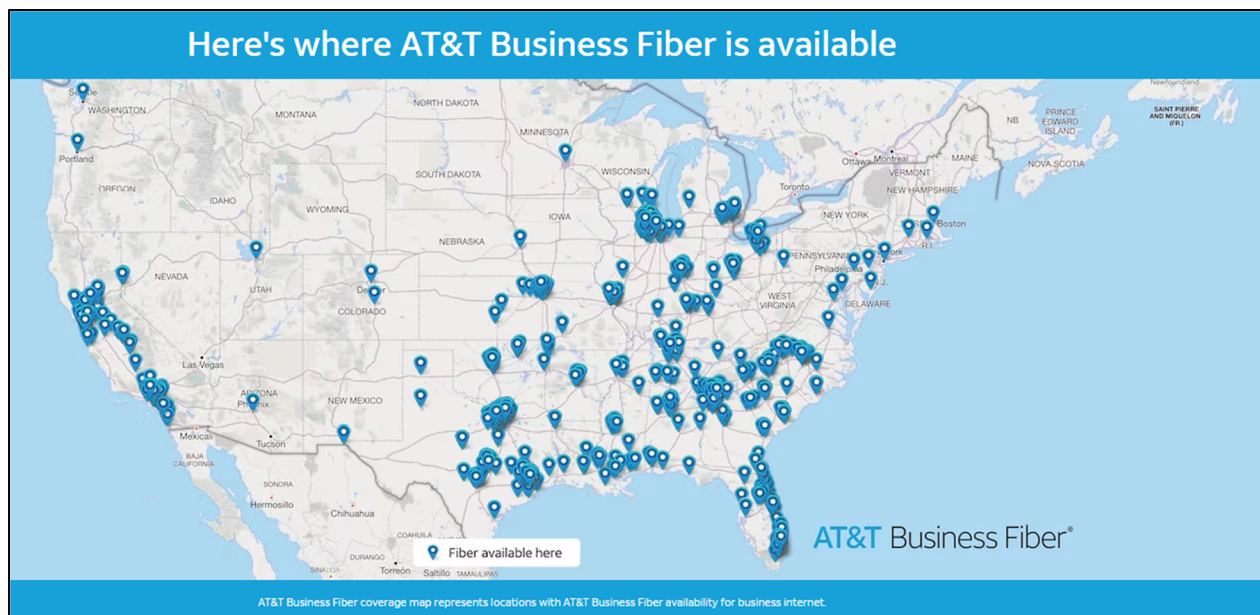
Here's where AT&T Business Fiber is available

Seattle
WASHINGTON
Portland
OREGON
IDAHO
MONTANA
NORTH DAKOTA
SOUTH DAKOTA
MINNESOTA
WISCONSIN
WYOMING
NEBRASKA
IOWA
NEVADA
UTAH
Denver
COLORADO
Las Vegas
ARIZONA
Phoenix
NEW MEXICO
Mexicali
Tucson
BAJA CALIFORNIA
SONORA
Hermosillo
Chihuahua
DURANGO
Torreón
Saltillo
TAMAULIPAS
Toronto
Ottawa
Montreal
NEW YORK
PENNSYLVANIA
Philadelphia
DELAWARE
N.J.
York
R.I.
Boston
VERMONT
NEW HAMPSHIRE
MAINE
NB
PRINCE EDWARD ISLAND
NOVA SCOTIA
Newfoundland
SAINT PIERRE AND MIQUELON (FR.)
WEST VIRGINIA

Fiber available here

AT&T Business Fiber®

AT&T Business Fiber coverage map represents locations with AT&T Business Fiber availability for business internet.